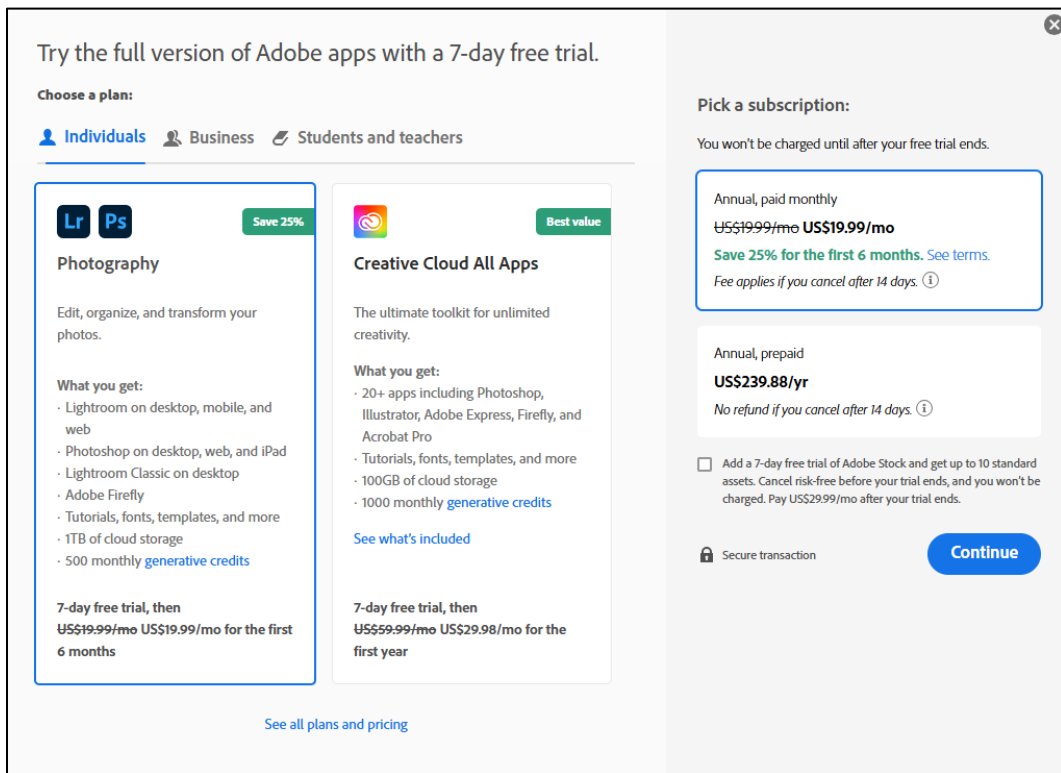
Try the full version of Adobe apps with a 7-day free trial.

Choose a plan:

Individuals Business Students and teachers

Lr Ps Save 25%

Photography

Edit, organize, and transform your photos.

What you get:
· Lightroom on desktop, mobile, and web
· Photoshop on desktop, web, and iPad
· Lightroom Classic on desktop
· Adobe Firefly
· Tutorials, fonts, templates, and more
· 1TB of cloud storage
· 500 monthly generative credits

7-day free trial, then ~~US$19.99/mo~~ US$19.99/mo for the first 6 months

Best value

Creative Cloud All Apps

The ultimate toolkit for unlimited creativity.

What you get:
· 20+ apps including Photoshop, Illustrator, Adobe Express, Firefly, and Acrobat Pro
· Tutorials, fonts, templates, and more
· 100GB of cloud storage
· 1000 monthly generative credits

See what's included

7-day free trial, then ~~US$59.99/mo~~ US$29.98/mo for the first year

See all plans and pricing

Pick a subscription:

You won't be charged until after your free trial ends.

Annual, paid monthly
~~US$19.99/mo~~ US$19.99/mo
Save 25% for the first 6 months. See terms.
Fee applies if you cancel after 14 days.

Annual, prepaid
US$239.88/yr
No refund if you cancel after 14 days.

Add a 7-day free trial of Adobe Stock and get up to 10 standard assets. Cancel risk-free before your trial ends, and you won't be charged. Pay US$29.99/mo after your trial ends.

Secure transaction

Continue